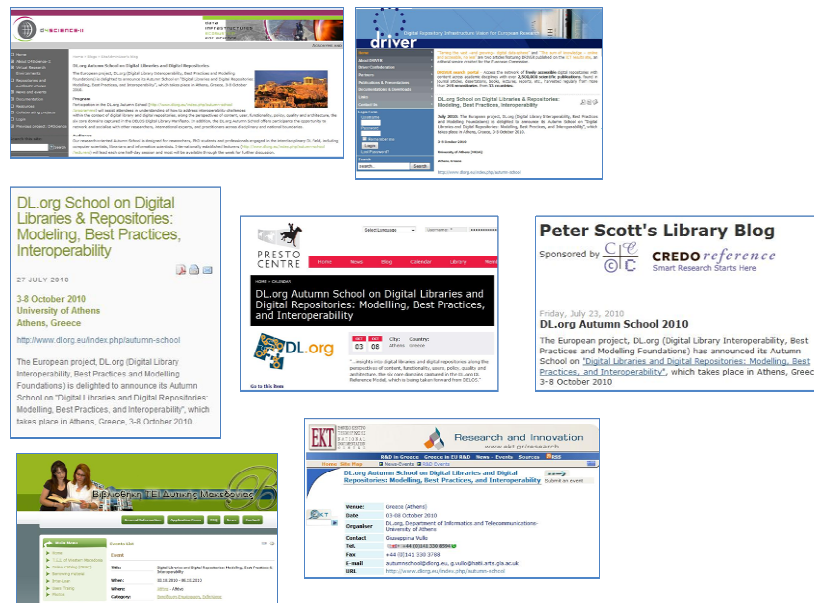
DL.org Autumn School on Digital Libraries and Digital Repositories

The European project, DL.org (Digital Library Interoperability, Best Practices and Modelling Foundations) is delighted to announce its Autumn School on "Digital Libraries and Digital Repositories: Modelling, Best Practices, and Interoperability", which takes place in Athens, Greece, 3-8 October 2010.

driver

DL.org School on Digital Libraries & Repositories: Modelling, Best Practices, Interoperability

DL.org School on Digital Libraries & Repositories: Modelling, Best Practices, Interoperability

27 JULY 2010

3-8 October 2010
University of Athens
Athens, Greece

http://www.dlorg.eu/index.php/autumn-school

The European project, DL.org (Digital Library Interoperability, Best Practices and Modelling Foundations) is delighted to announce its Autumn School on "Digital Libraries and Digital Repositories: Modelling, Best Practices, and Interoperability", which takes place in Athens, Greece, 3-8 October 2010.

PRESTO CENTRE

Home News Blog Calendar Library

DL.org Autumn School on Digital Libraries and Digital Repositories: Modelling, Best Practices, and Interoperability

03 08

City: Athens

Country: Greece

DL.org

Go to this item

Peter Scott's Library Blog

Sponsored by CREDO reference Smart Research Starts Here

Friday, July 23, 2010

DL.org Autumn School 2010

The European project, DL.org (Digital Library Interoperability, Best Practices and Modelling Foundations) has announced its Autumn School on "Digital Libraries and Digital Repositories: Modelling, Best Practices, and Interoperability", which takes place in Athens, Greece 3-8 October 2010

EKT

Research and Innovation

DL.org Autumn School on Digital Libraries and Digital Repositories: Modelling, Best Practices, and Interoperability

Submit an event

| Venue: | Greece (Athens) |
|---|---|
| Date | 03-08 October 2010 |
| Organiser | DL.org, Department of Informatics and Telecommunications- University of Athens |
| Contact | Giuseppina Vullo |
| Tel. | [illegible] |
| Fax | +44 (0)141 330 3788 |
| E-mail | autumnschool@dlorg.eu, g.vullo@hatii.arts.gla.ac.uk |
| URL | http://www.dlorg.eu/index.php/autumn-school |

Event

| Title: | Digital Libraries and Digital Repositories: Modelling, Best Practices & Interoperability |
|---|---|
| When: | 03.10.2010 - 08.10.2010 |
| Where: | Athens - Attica |
| Category: | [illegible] |